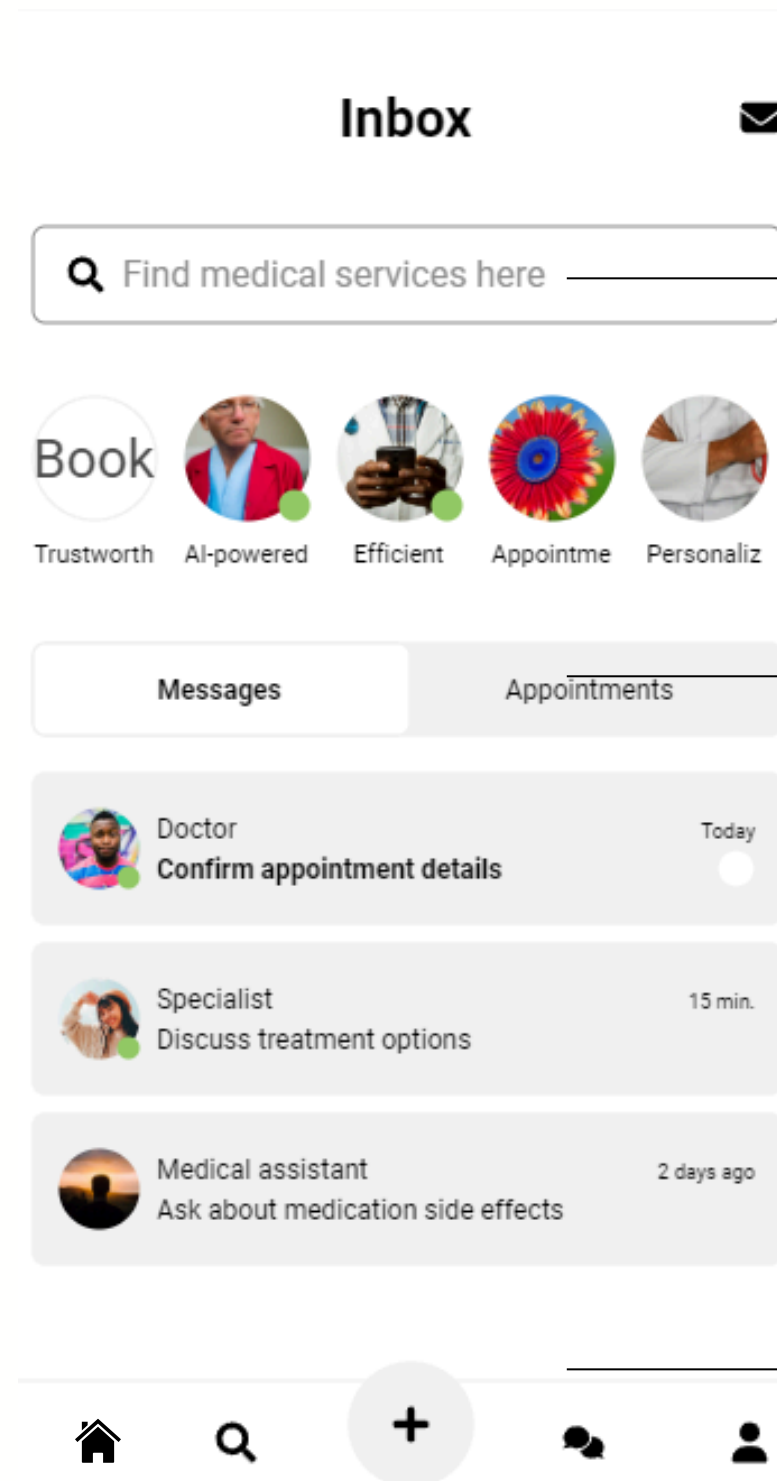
Inbox

Find medical services here

Book

Trustworth

AI-powered

Efficient

Appointme

Personaliz

Messages

Appointments

Doctor

Today

Confirm appointment details

Specialist

15 min.

Discuss treatment options

Medical assistant

2 days ago

Ask about medication side effects

+